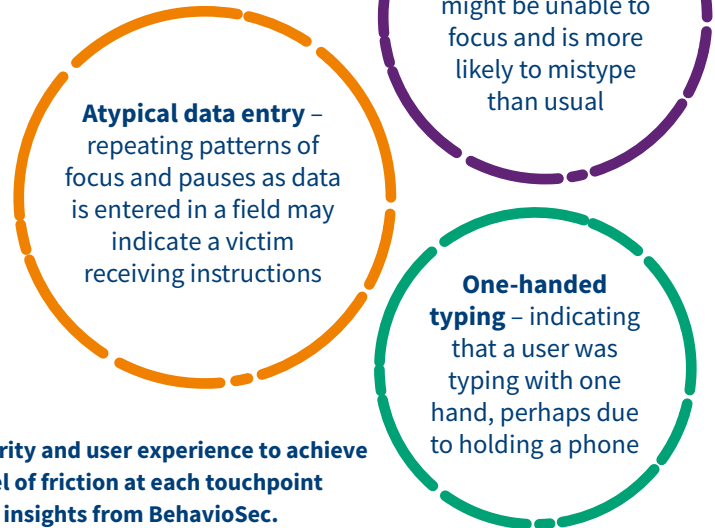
might be unable to focus and is more likely to mistype than usual

**Atypical data entry** – repeating patterns of focus and pauses as data is entered in a field may indicate a victim receiving instructions

**One-handed typing** – indicating that a user was typing with one hand, perhaps due to holding a phone

rity and user experience to achieve
el of friction at each touchpoint
insights from BehavioSec.